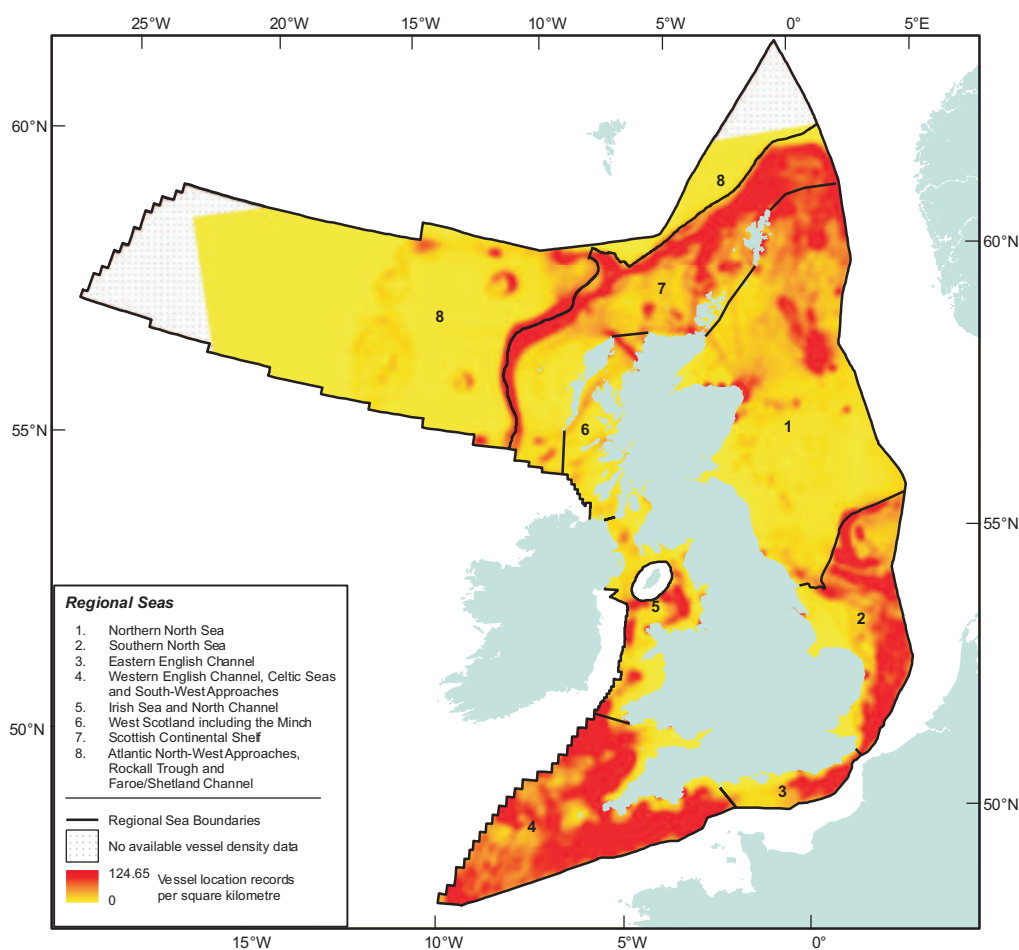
25°W 20°W 15°W 10°W 5°W 0° 5°E

60°N

55°N

50°N

60°N

55°N

50°N

15°W 10°W 5°W 0°

8

7

8

6

1

5

2

3

4

Regional Seas

1. Northern North Sea
2. Southern North Sea
3. Eastern English Channel
4. Western English Channel, Celtic Seas and South-West Approaches
5. Irish Sea and North Channel
6. West Scotland including the Minch
7. Scottish Continental Shelf
8. Atlantic North-West Approaches, Rockall Trough and Faroe/Shetland Channel

Regional Sea Boundaries

No available vessel density data

124.65
0
Vessel location records per square kilometre